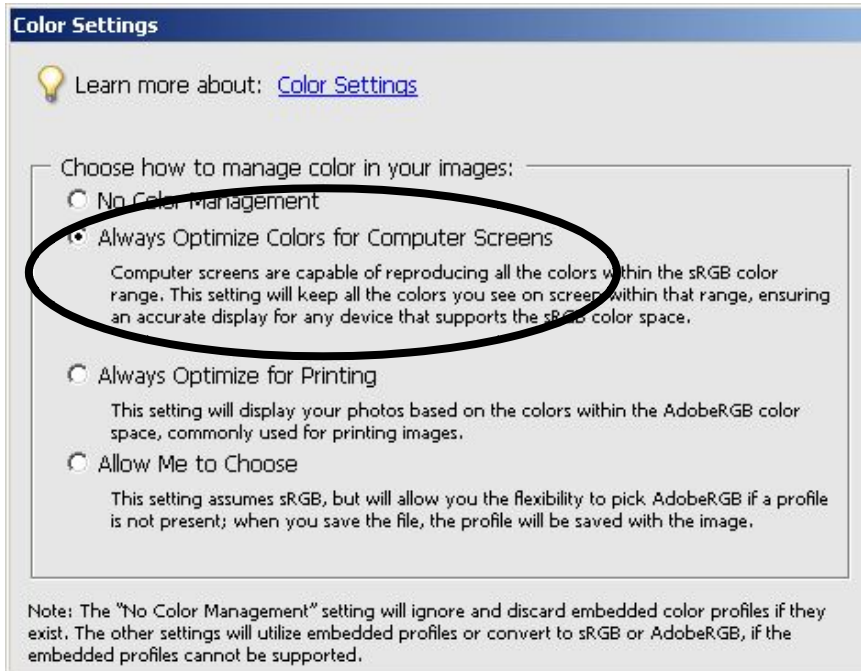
Color Settings

Learn more about: Color Settings

Choose how to manage color in your images:

No Color Management

Always Optimize Colors for Computer Screens

Computer screens are capable of reproducing all the colors within the sRGB color range. This setting will keep all the colors you see on screen within that range, ensuring an accurate display for any device that supports the sRGB color space.

Always Optimize for Printing

This setting will display your photos based on the colors within the AdobeRGB color space, commonly used for printing images.

Allow Me to Choose

This setting assumes sRGB, but will allow you the flexibility to pick AdobeRGB if a profile is not present; when you save the file, the profile will be saved with the image.

Note: The "No Color Management" setting will ignore and discard embedded color profiles if they exist. The other settings will utilize embedded profiles or convert to sRGB or AdobeRGB, if the embedded profiles cannot be supported.